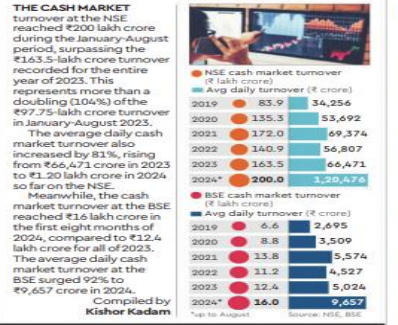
THE CASH MARKET

turnover at the NSE reached ₹200 lakh crore during the January-August period, surpassing the ₹163.5-lakh crore turnover recorded for the entire year of 2023. This represents more than a doubling (104%) of the ₹97.75-lakh crore turnover in January-August 2023.

The average daily cash market turnover also increased by 81%, rising from ₹66,471 crore in 2023 to ₹1.20 lakh crore in 2024 so far on the NSE.

Meanwhile, the cash market turnover at the BSE reached ₹16 lakh crore in the first eight months of 2024, compared to ₹12.4 lakh crore for all of 2023. The average daily cash market turnover at the BSE surged 92% to ₹9,657 crore in 2024.

Compiled by
Kishor Kadam

NSE cash market turnover (₹ lakh crore)
Avg daily turnover (₹ crore)

| | | |
|---|---|---|
| 2019 | 83.9 | 34,256 |
| 2020 | 135.3 | 53,692 |
| 2021 | 172.0 | 69,374 |
| 2022 | 140.9 | 56,807 |
| 2023 | 163.5 | 66,471 |
| 2024* | 200.0 | 1,20,476 |

BSE cash market turnover (₹ lakh crore)
Avg daily turnover (₹ crore)

| | | |
|---|---|---|
| 2019 | 6.6 | 2,695 |
| 2020 | 8.8 | 3,509 |
| 2021 | 13.8 | 5,574 |
| 2022 | 11.2 | 4,527 |
| 2023 | 12.4 | 5,024 |
| 2024* | 16.0 | 9,657 |

*up to August
Source: NSE, BSE